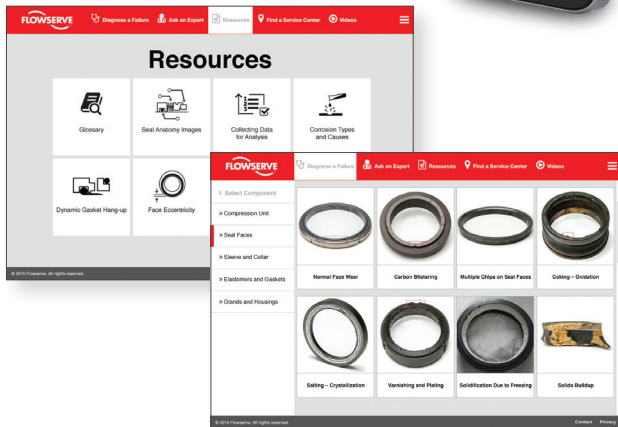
FLOWSERVE Diagnose a Failure Ask an Expert Resources Find a Service Center Videos

Resources

Glossary

Seal Anatomy Images

Collecting Data for Analysis

Corrosion Types and Causes

Dynamic Gasket Hang-up

Face Eccentricity

© 2016 Flowserve. All rights reserved.

FLOWSERVE Diagnose a Failure Ask an Expert Resources Find a Service Center Videos

1. Select Component

» Compression Unit

» Seal Faces

» Sleeve and Collar

» Elastomers and Gaskets

» Glands and Housings

Normal Face Wear

Carbon Blistering

Multiple Chips on Seal Faces

Coking – Oxidation

Salting – Crystallization

Varnishing and Plating

Solidification Due to Freezing

Solids Buildup

© 2016 Flowserve. All rights reserved.

Contact Privacy